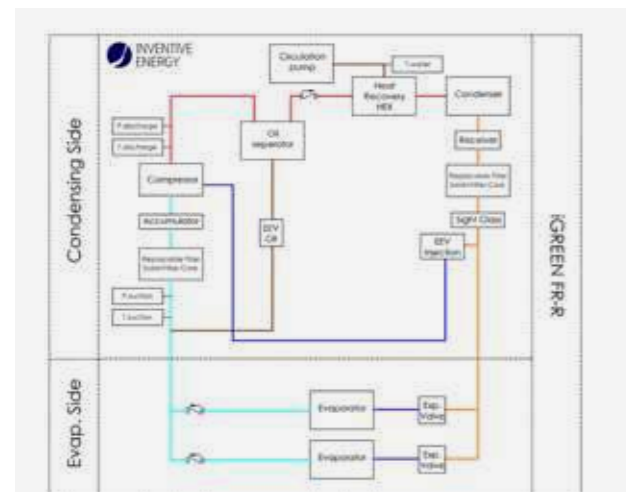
INVENTIVE ENERGY

Condensing Side

Evap. Side

iGREEN FR-R

Circulation pump

T water

Heat Recovery HEX

Condenser

Oil separator

P discharge

T discharge

Compressor

Receiver

Replaceable Filter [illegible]

Sight Glass

Accumulator

EEV Oil

EEV Injection

Replaceable Filter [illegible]

P suction

T suction

Evaporator

Exp. Valve

Evaporator

Exp. Valve